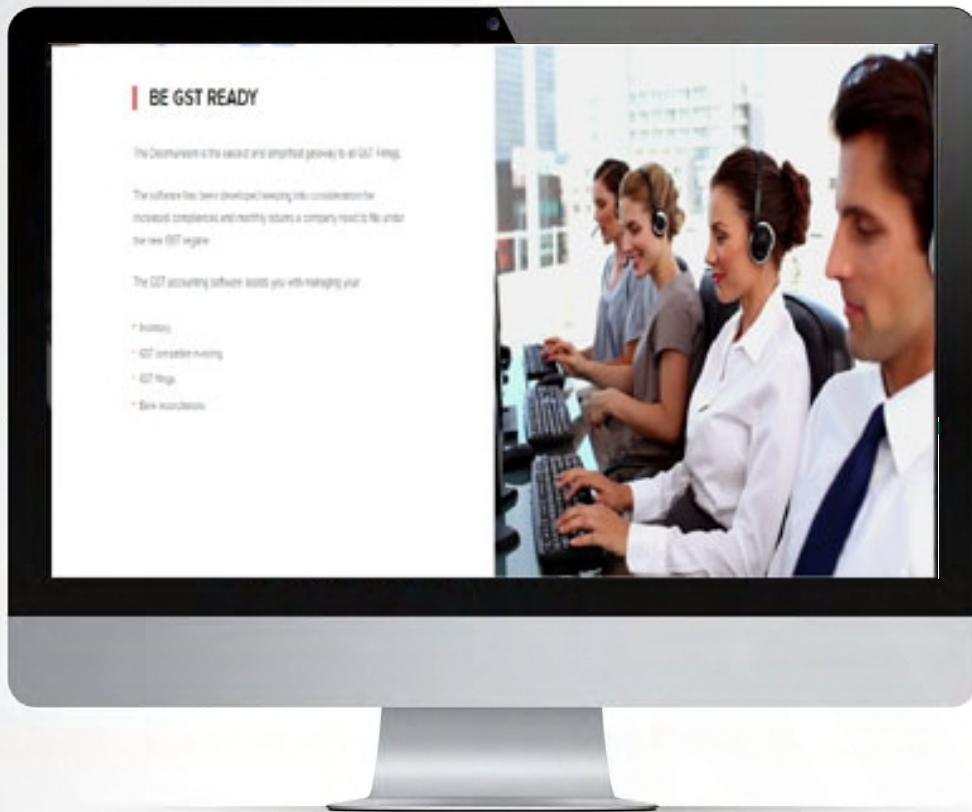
BE GST READY

The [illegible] is the easiest and simplified gateway to all GST Filings.

The software has been developed keeping into consideration the increased compliances and monthly returns a company need to file under the new GST regime.

The GST accounting software assists you with managing your:

• Inventory
• GST compatible invoicing
• GST filings
• Bank reconciliations